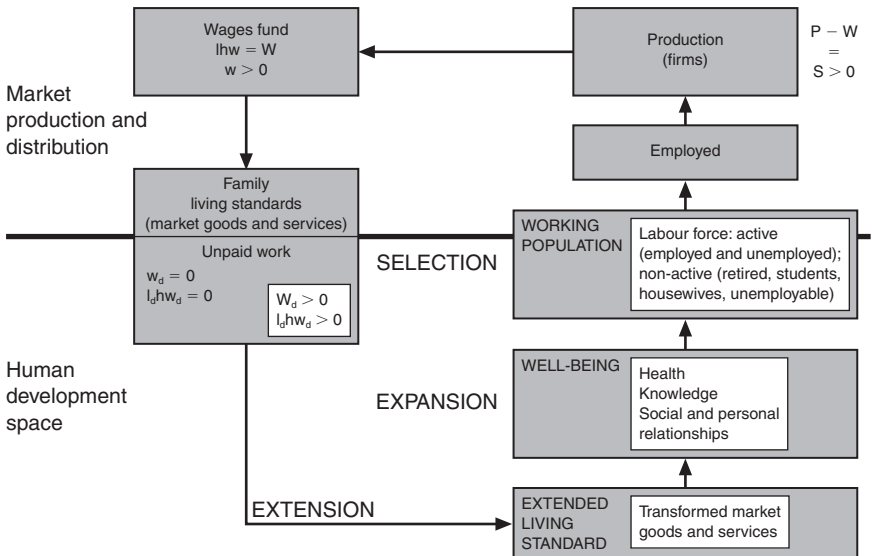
Wages fund
$lhw = W$
$w > 0$

Production
(firms)

$P - W$
$=$
$S > 0$

Market production and distribution

Employed

Family
living standards
(market goods and services)

Unpaid work
$w_d = 0$
$l_d hw_d = 0$

$W_d > 0$
$l_d hw_d > 0$

SELECTION

WORKING POPULATION

Labour force: active (employed and unemployed); non-active (retired, students, housewives, unemployable)

Human development space

WELL-BEING

Health
Knowledge
Social and personal relationships

EXPANSION

EXTENSION

EXTENDED LIVING STANDARD

Transformed market goods and services